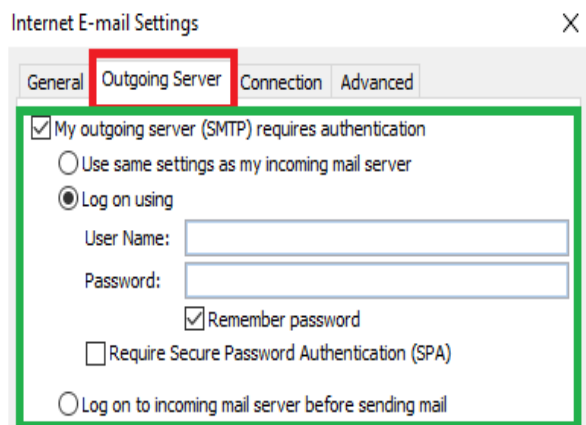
Internet E-mail Settings

X

General | Outgoing Server | Connection | Advanced

My outgoing server (SMTP) requires authentication

Use same settings as my incoming mail server

Log on using

User Name:

Password:

Remember password

Require Secure Password Authentication (SPA)

Log on to incoming mail server before sending mail